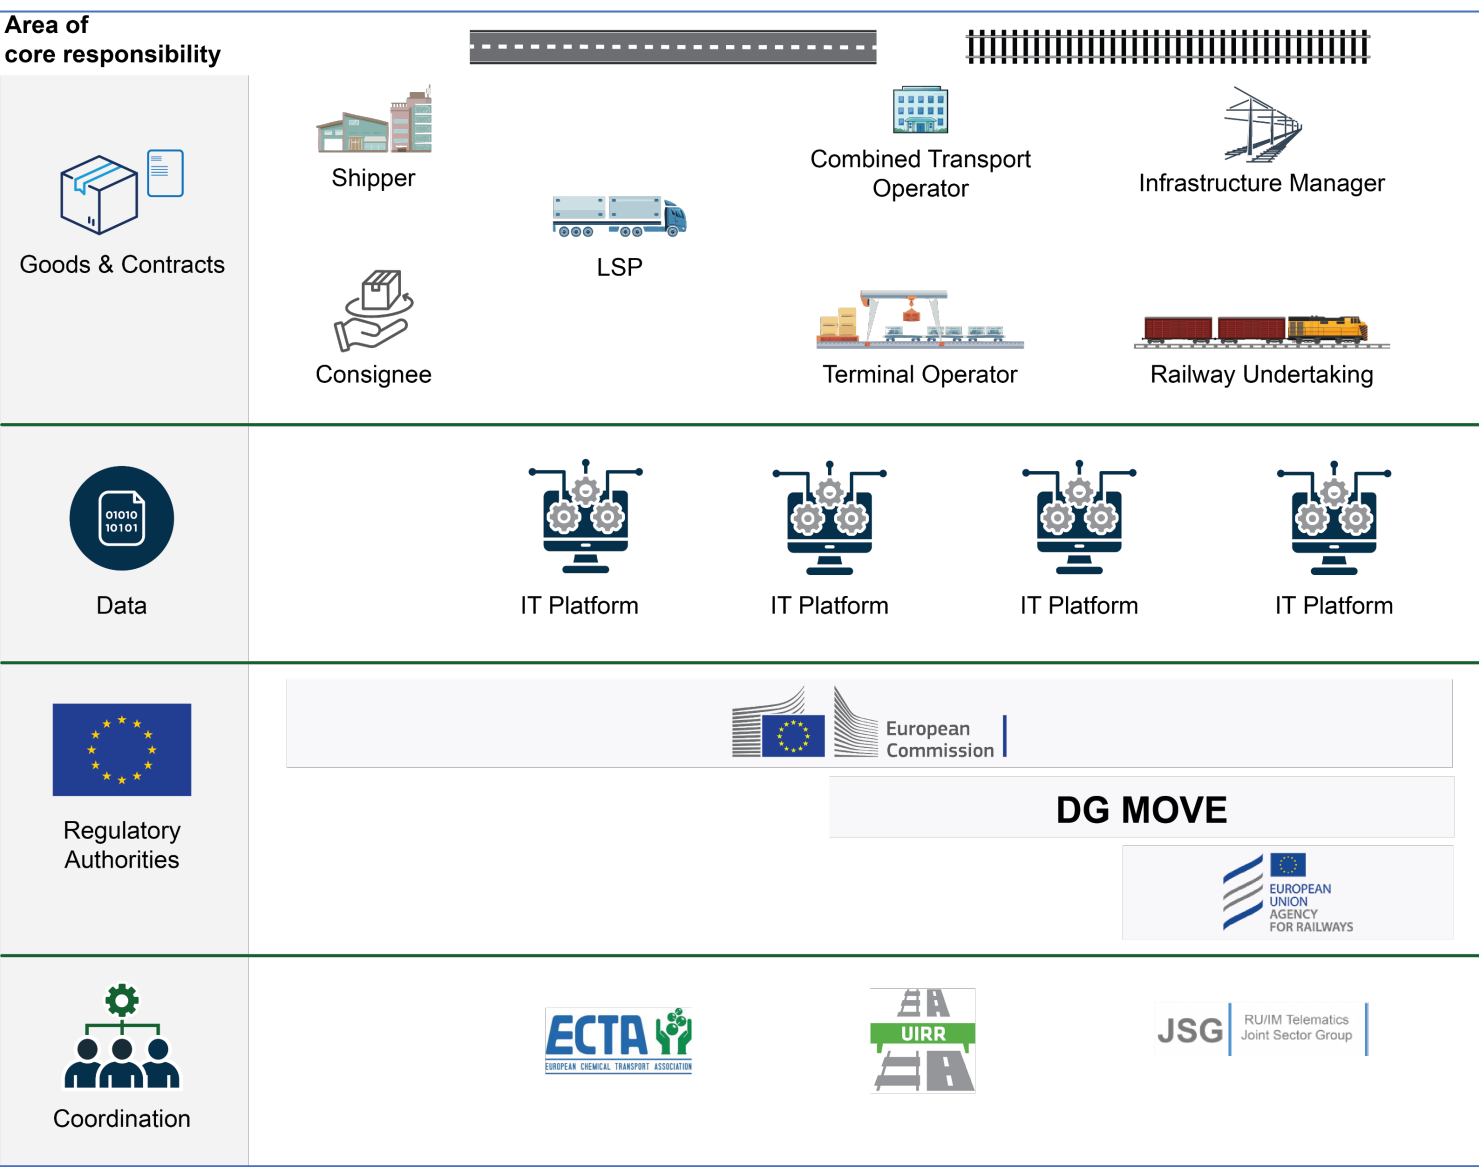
Area of
core responsibility

Goods & Contracts

Shipper

Consignee

LSP

Combined Transport Operator

Terminal Operator

Infrastructure Manager

Railway Undertaking

01010
10101

Data

IT Platform

IT Platform

IT Platform

IT Platform

Regulatory Authorities

European Commission

DG MOVE

EUROPEAN UNION AGENCY FOR RAILWAYS

Coordination

ECTA
EUROPEAN CHEMICAL TRANSPORT ASSOCIATION

UIRR

JSG RU/IM Telematics Joint Sector Group